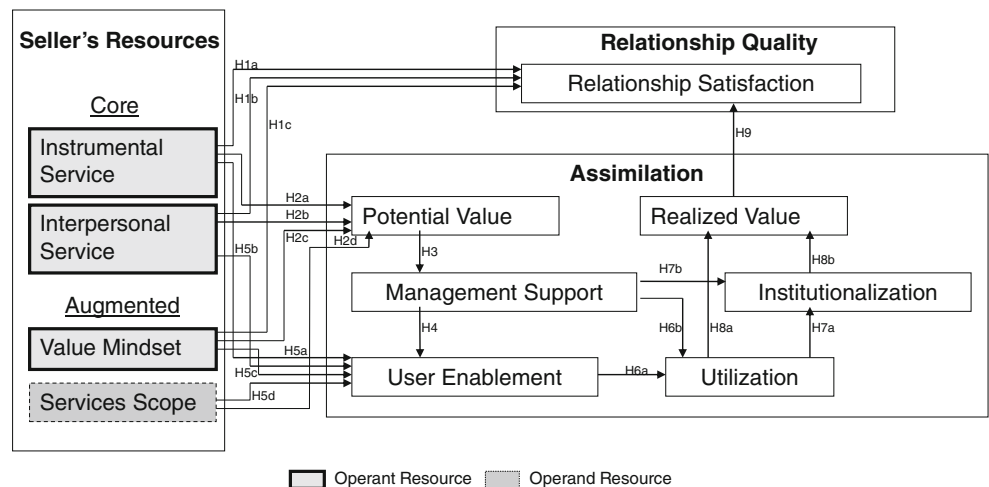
Seller's Resources

Core

Instrumental Service

Interpersonal Service

Augmented

Value Mindset

Services Scope

Relationship Quality

Relationship Satisfaction

Assimilation

Potential Value

Management Support

User Enablement

Realized Value

Institutionalization

Utilization

H1a
H1b
H1c
H2a
H2b
H2c
H2d
H3
H4
H5a
H5b
H5c
H5d
H6a
H6b
H7a
H7b
H8a
H8b
H9

Operant Resource
Operand Resource